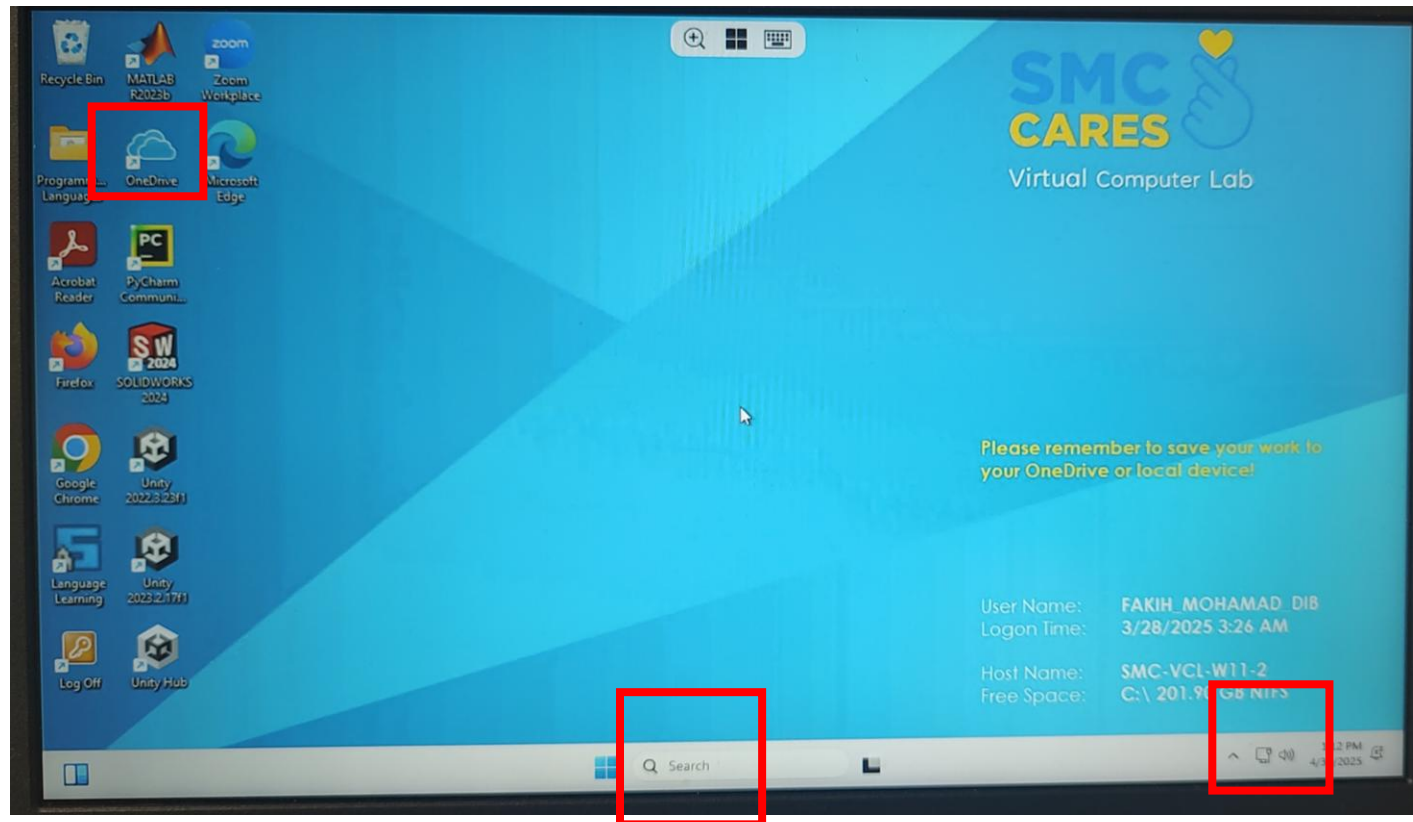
Recycle Bin

MATLAB R2023b

zoom
Zoom Workplace

Programm... Languag...

OneDrive

Microsoft Edge

Acrobat Reader

PC
PyCharm Communi...

Firefox

SW 2024
SOLIDWORKS 2024

Google Chrome

Unity 2022.3.23f1

Language Learning

Unity 2023.2.17f1

Log Off

Unity Hub

SMC CARES
Virtual Computer Lab

Please remember to save your work to your OneDrive or local device!

User Name: FAKIH_MOHAMAD_DIB
Logon Time: 3/28/2025 3:26 AM

Host Name: SMC-VCL-W11-2
Free Space: C:\ 201.9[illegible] GB NTFS

Search

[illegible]:2 PM
4/3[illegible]/2025